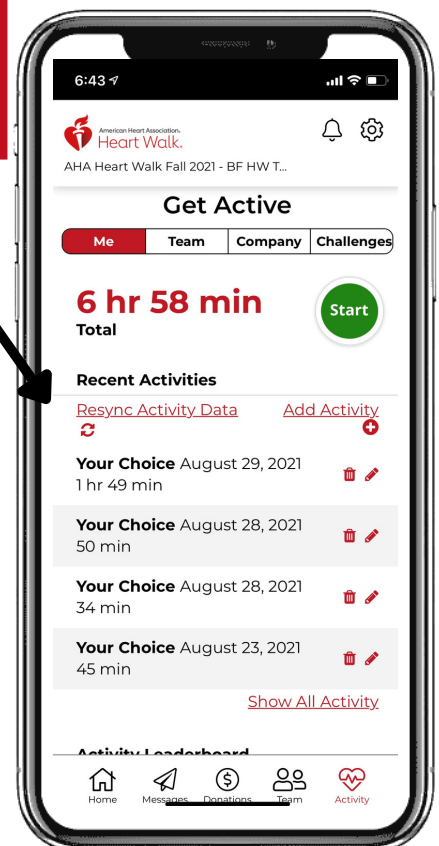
6:43

American Heart Association. Heart Walk.

AHA Heart Walk Fall 2021 - BF HW T...

Get Active

| Me | Team | Company | Challenges |
|---|---|---|---|

6 hr 58 min
Total

Start

Recent Activities

Resync Activity Data

Add Activity

Your Choice August 29, 2021
1 hr 49 min

Your Choice August 28, 2021
50 min

Your Choice August 28, 2021
34 min

Your Choice August 23, 2021
45 min

Show All Activity

Activity Leaderboard

Home Messages Donations Team Activity